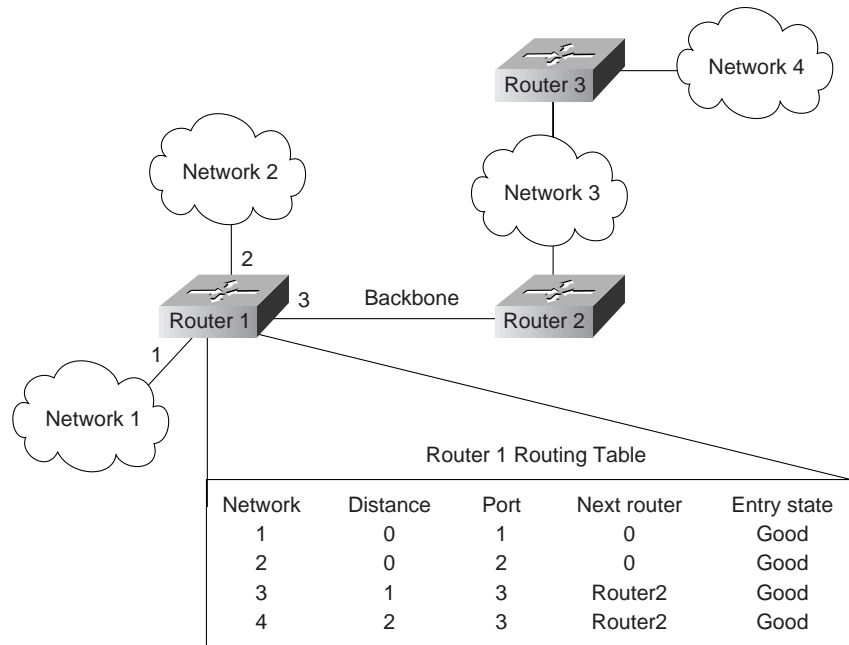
Router 3

Network 4

Network 2

Network 3

2

3

Backbone

Router 1

Router 2

1

Network 1

Router 1 Routing Table

| Network | Distance | Port | Next router | Entry state |
|---|---|---|---|---|
| 1 | 0 | 1 | 0 | Good |
| 2 | 0 | 2 | 0 | Good |
| 3 | 1 | 3 | Router2 | Good |
| 4 | 2 | 3 | Router2 | Good |